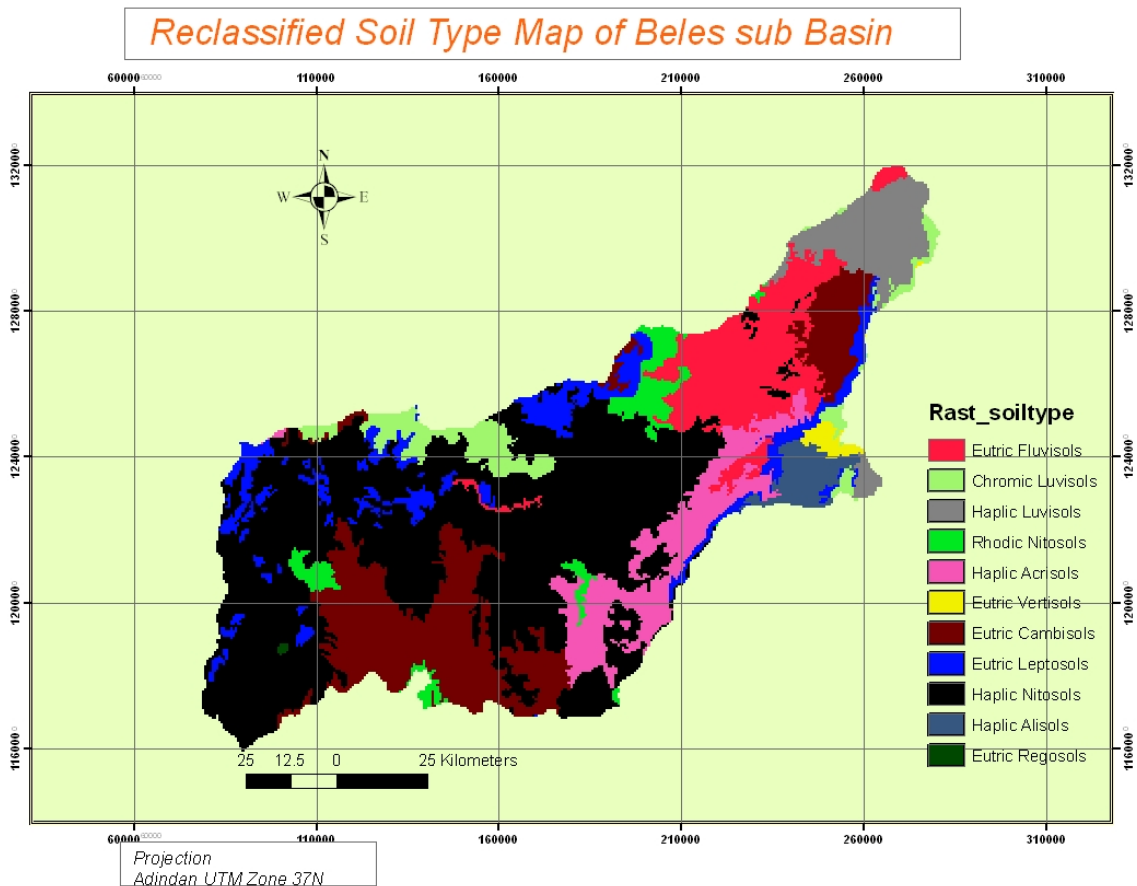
Reclassified Soil Type Map of Beles sub Basin

60000 110000 160000 210000 260000 310000

1320000 1280000 1240000 1200000 1160000

N
W E
S

Rast_soiltype
Eutric Fluvisols
Chromic Luvisols
Haplic Luvisols
Rhodic Nitosols
Haplic Acrisols
Eutric Vertisols
Eutric Cambisols
Eutric Leptosols
Haplic Nitosols
Haplic Alisols
Eutric Regosols

25 12.5 0 25 Kilometers

60000 110000 160000 210000 260000 310000

Projection
Adindan UTM Zone 37N